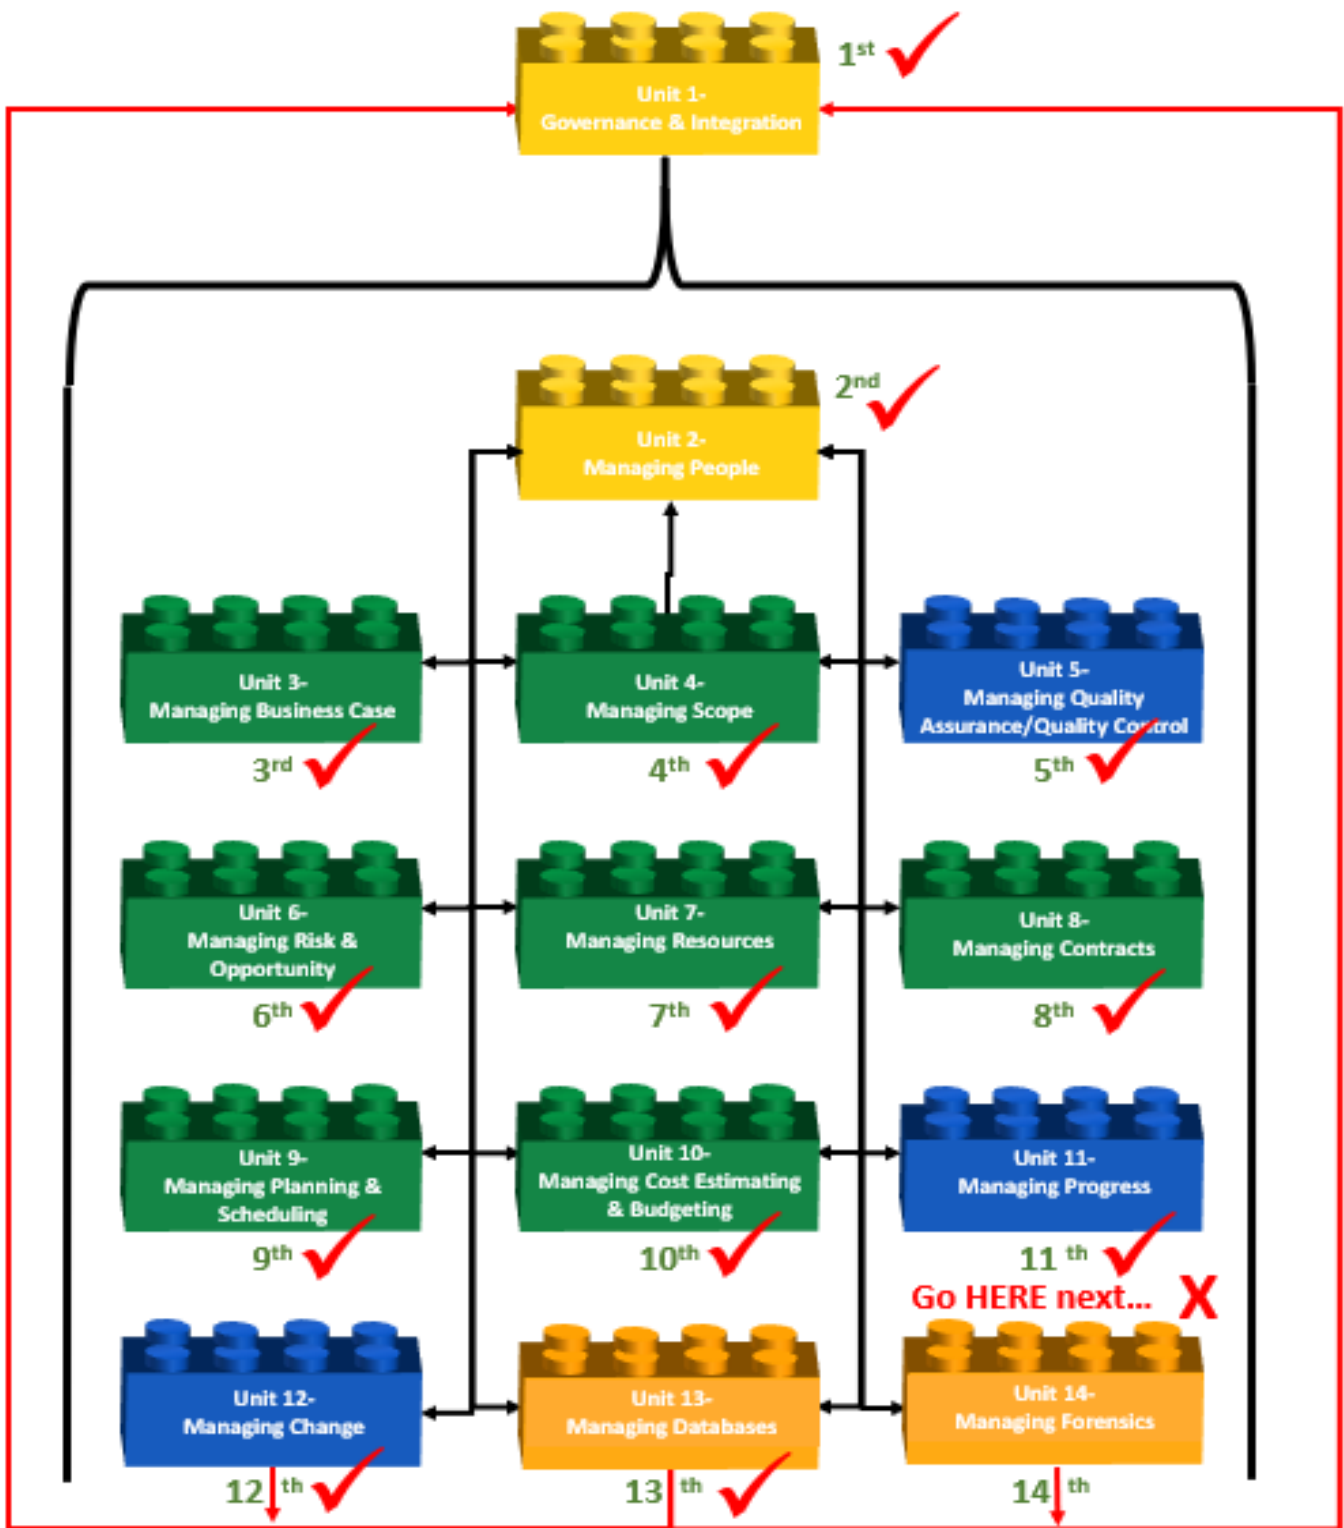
Unit 1-
Governance & Integration

1st

Unit 2-
Managing People

2nd

Unit 3-
Managing Business Case

3rd

Unit 4-
Managing Scope

4th

Unit 5-
Managing Quality Assurance/Quality Control

5th

Unit 6-
Managing Risk & Opportunity

6th

Unit 7-
Managing Resources

7th

Unit 8-
Managing Contracts

8th

Unit 9-
Managing Planning & Scheduling

9th

Unit 10-
Managing Cost Estimating & Budgeting

10th

Unit 11-
Managing Progress

11 th

Go HERE next... X

Unit 12-
Managing Change

12 th

Unit 13-
Managing Databases

13 th

Unit 14-
Managing Forensics

14 th